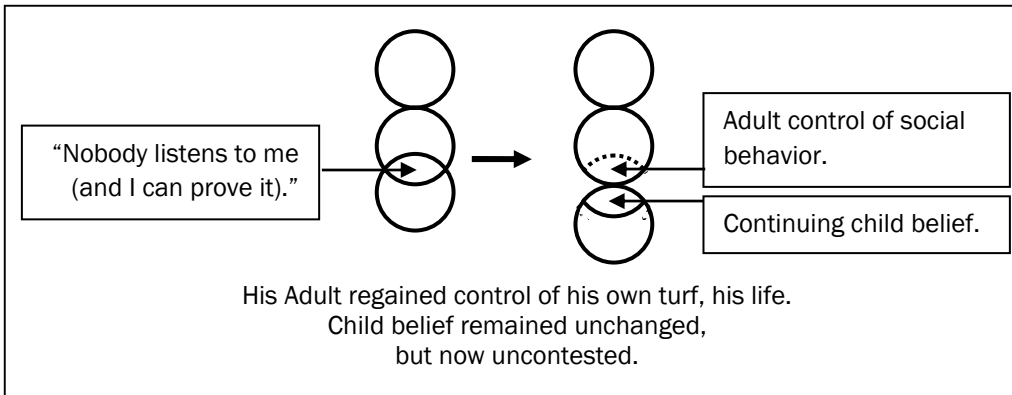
"Nobody listens to me (and I can prove it)."

Adult control of social behavior.

Continuing child belief.

His Adult regained control of his own turf, his life.
Child belief remained unchanged,
but now uncontested.